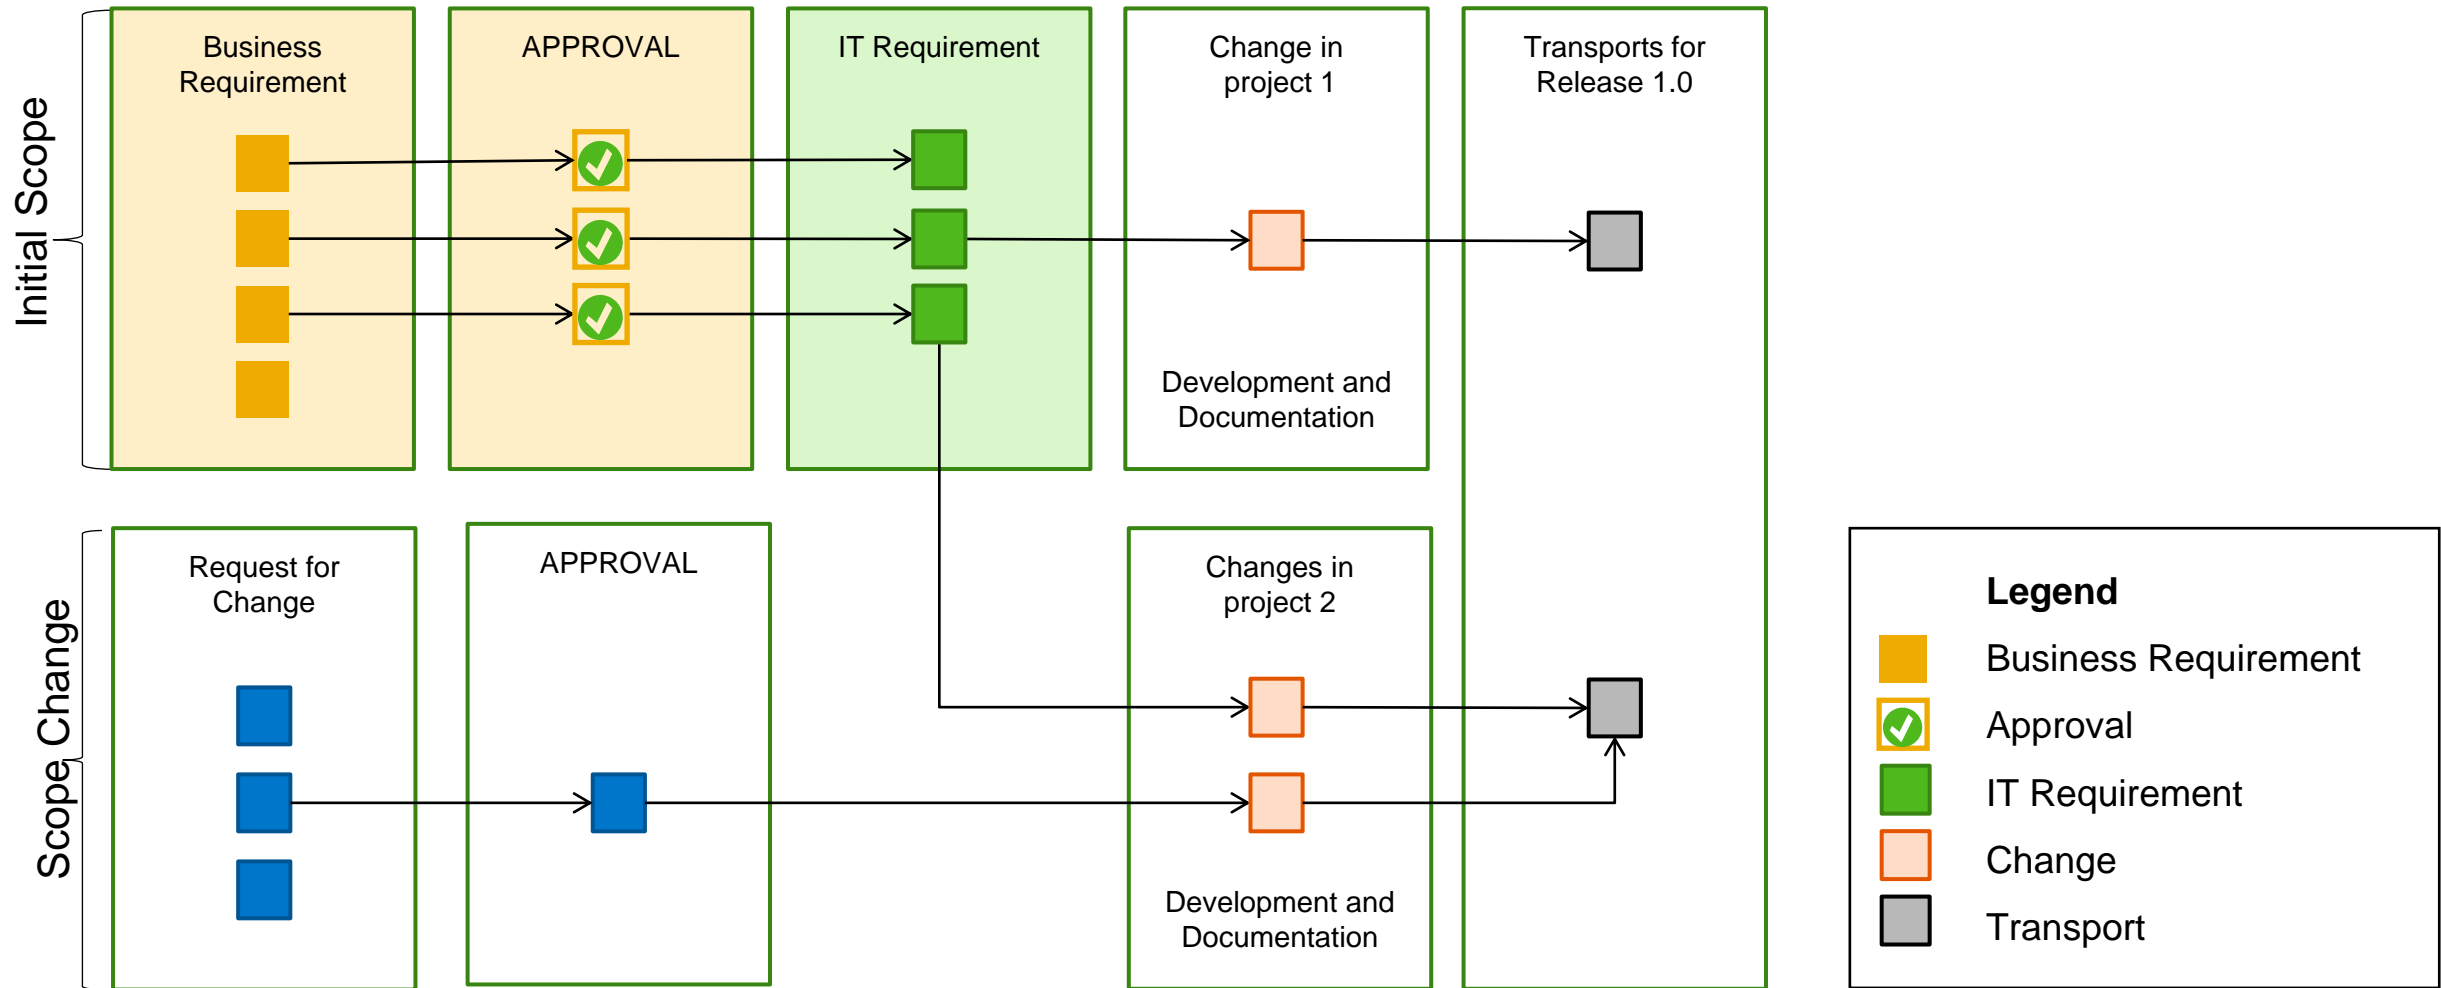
Initial Scope

Business Requirement

APPROVAL

IT Requirement

Change in project 1

Development and Documentation

Transports for Release 1.0

Scope Change

Request for Change

APPROVAL

Changes in project 2

Development and Documentation

Legend
Business Requirement
Approval
IT Requirement
Change
Transport